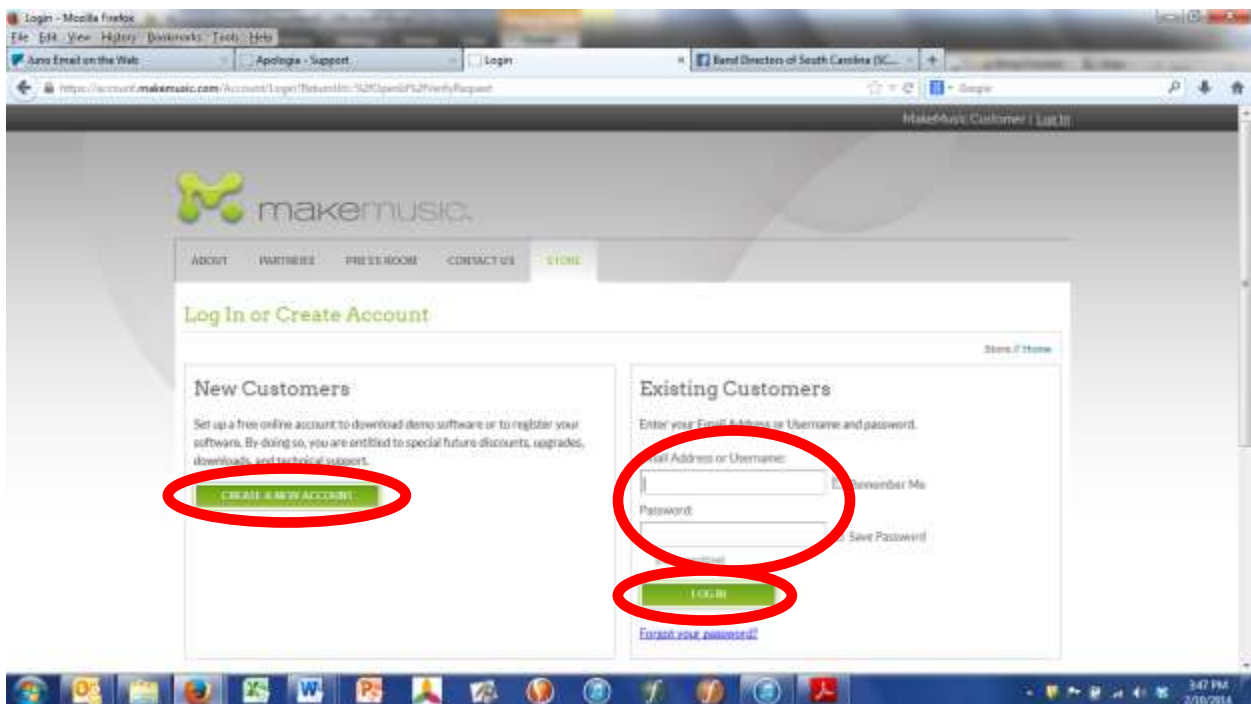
Login - Mozilla Firefox
File Edit View History Bookmarks Tools Help
Juno Email on the Web
Apologia - Support
Login
Band Directors of South Carolina (SC...
https://account.makemusic.com/Account/Login?ReturnUrl=%2fOpenId%2fVerifyRequest
Google

MakeMusic Customer | Log In

makemusic.

ABOUT PARTNERS PRESS ROOM CONTACT US STORE

Log In or Create Account

Store // Home

New Customers

Set up a free online account to download demo software or to register your software. By doing so, you are entitled to special future discounts, upgrades, downloads, and technical support.

CREATE A NEW ACCOUNT

Existing Customers

Enter your Email Address or Username and password.

Email Address or Username:

Remember Me

Password:

Save Password

LOG IN

Forgot your password?

3:47 PM
2/10/2014